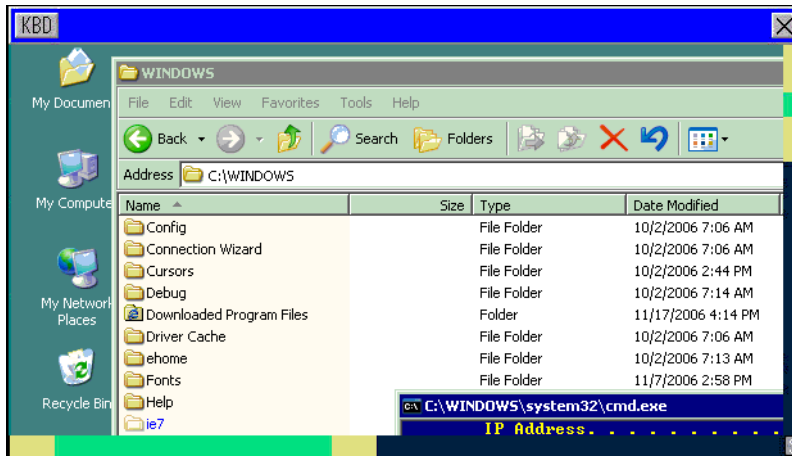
KBD

My Documen

My Compute

My Network Places

Recycle Bin

WINDOWS

File Edit View Favorites Tools Help

Back Search Folders

Address C:\WINDOWS

| Name | Size | Type | Date Modified |
|---|---|---|---|
| Config | | File Folder | 10/2/2006 7:06 AM |
| Connection Wizard | | File Folder | 10/2/2006 7:06 AM |
| Cursors | | File Folder | 10/2/2006 2:44 PM |
| Debug | | File Folder | 10/2/2006 7:14 AM |
| Downloaded Program Files | | Folder | 11/17/2006 4:14 PM |
| Driver Cache | | File Folder | 10/2/2006 7:06 AM |
| ehome | | File Folder | 10/2/2006 7:13 AM |
| Fonts | | File Folder | 11/7/2006 2:58 PM |
| Help | | | |
| ie7 | | | |

C:\WINDOWS\system32\cmd.exe

IP Address. . . . . . . . .